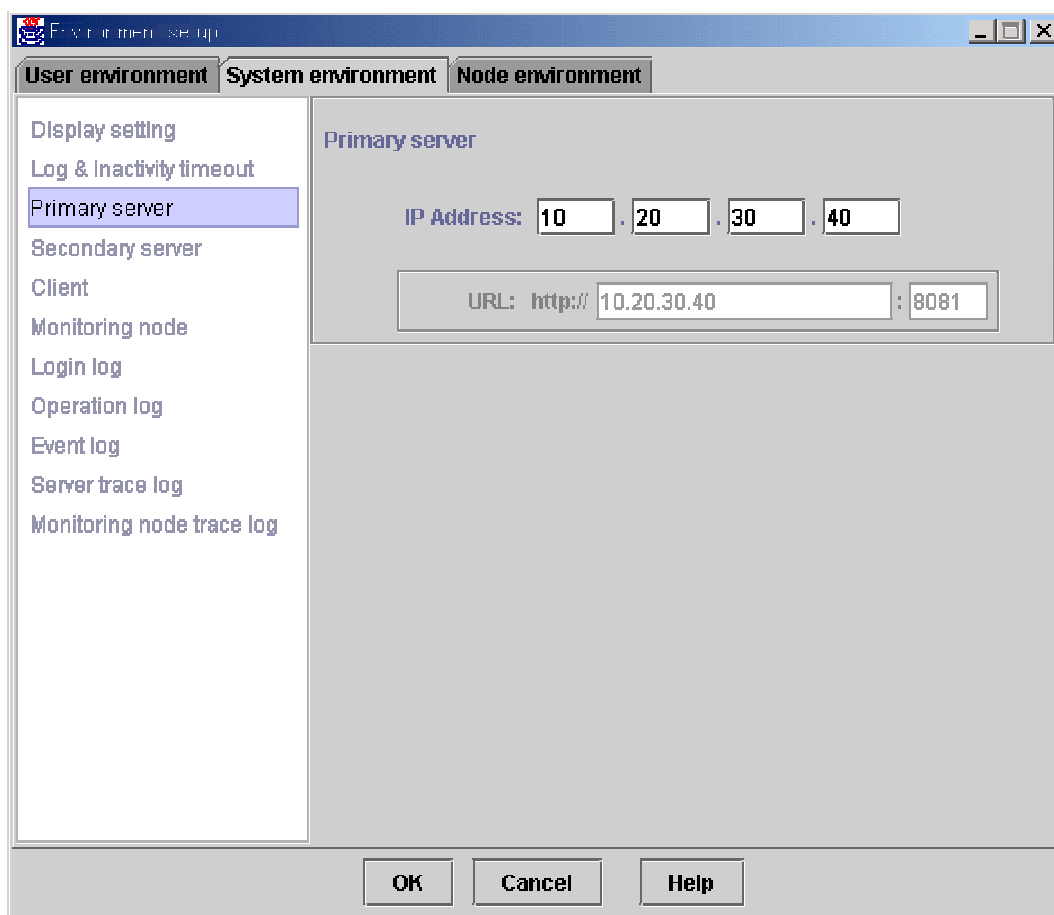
Environment setup

User environment | System environment | Node environment

Display setting
Log & Inactivity timeout
Primary server
Secondary server
Client
Monitoring node
Login log
Operation log
Event log
Server trace log
Monitoring node trace log

Primary server

IP Address: 10 . 20 . 30 . 40

URL: http:// 10.20.30.40 : 8081

OK Cancel Help